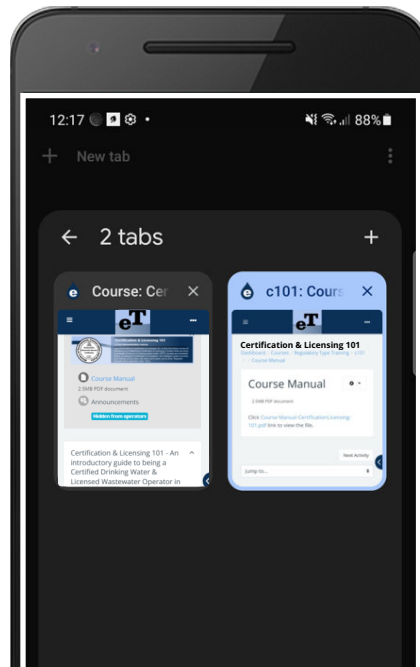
12:17 • 88%

+ New tab

← 2 tabs +

Course: Cer ×

eT

Certification & Licensing 101

Course Manual

2.5MB PDF document

Announcements

Hidden from operators

Certification & Licensing 101 - An introductory guide to being a Certified Drinking Water & Licensed Wastewater Operator in

c101: Cours ×

eT

Certification & Licensing 101

Dashboard / Courses / Regulatory Type Training / L101 / Course Manual

Course Manual

2.5MB PDF document

Click Course Manual-CertificationLicensing-101.pdf link to view the file.

Next Activity

Jump to...